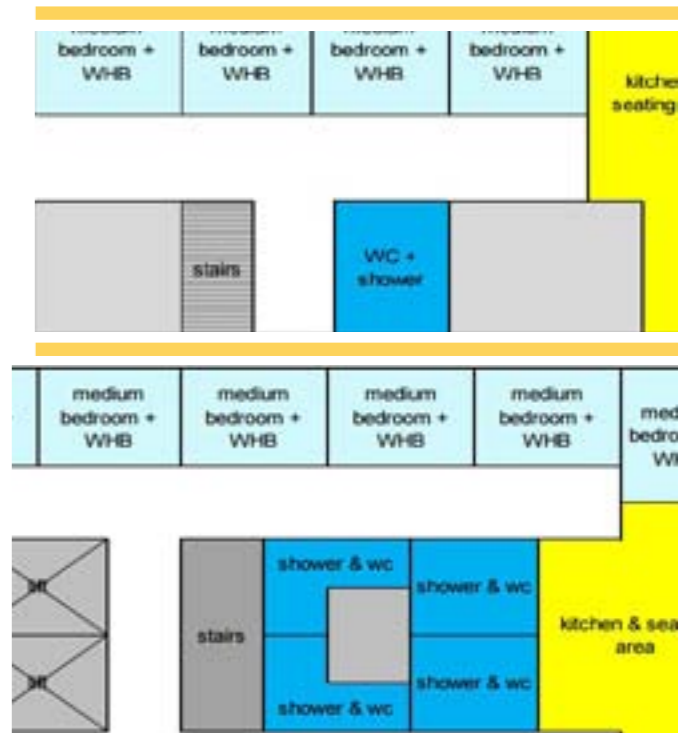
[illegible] bedroom + WHB

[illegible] bedroom + WHB

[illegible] bedroom + WHB

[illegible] bedroom + WHB

kitche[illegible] seating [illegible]

stairs

WC + shower

medium bedroom + WHB

medium bedroom + WHB

medium bedroom + WHB

medium bedroom + WHB

med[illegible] bedro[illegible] W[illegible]

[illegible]ift

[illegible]ift

stairs

shower & wc

shower & wc

shower & wc

shower & wc

kitchen & sea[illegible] area